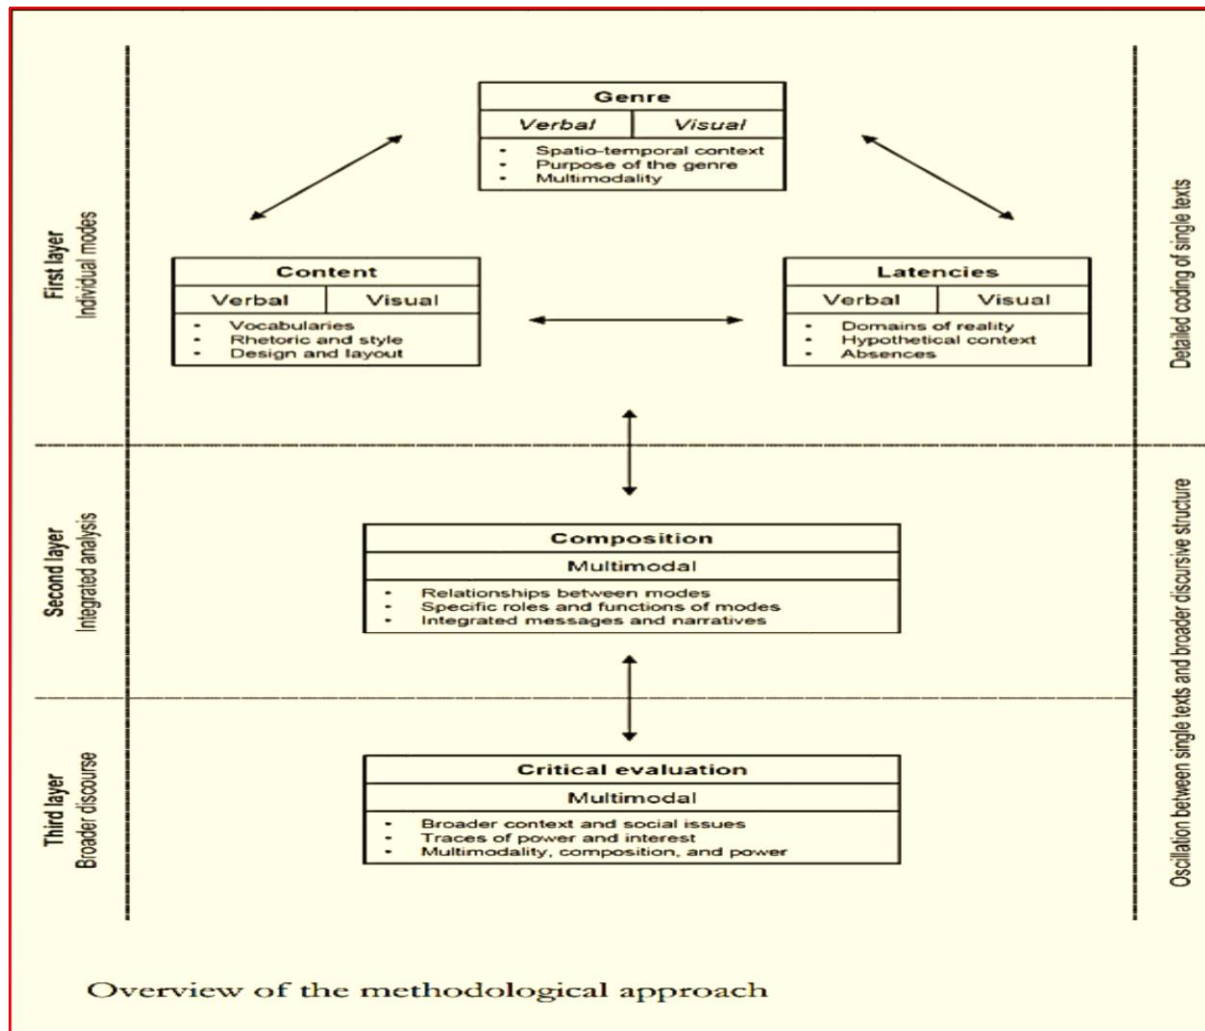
First layer
Individual modes

Genre

| Verbal | Visual |
|---|---|

- Spatio-temporal context
- Purpose of the genre
- Multimodality

Content

| Verbal | Visual |
|---|---|

- Vocabularies
- Rhetoric and style
- Design and layout

Latencies

| Verbal | Visual |
|---|---|

- Domains of reality
- Hypothetical context
- Absences

Detailed coding of single texts

Second layer
Integrated analysis

Composition

Multimodal

- Relationships between modes
- Specific roles and functions of modes
- Integrated messages and narratives

Third layer
Broader discourse

Critical evaluation

Multimodal

- Broader context and social issues
- Traces of power and interest
- Multimodality, composition, and power

Oscillation between single texts and broader discursive structure

Overview of the methodological approach